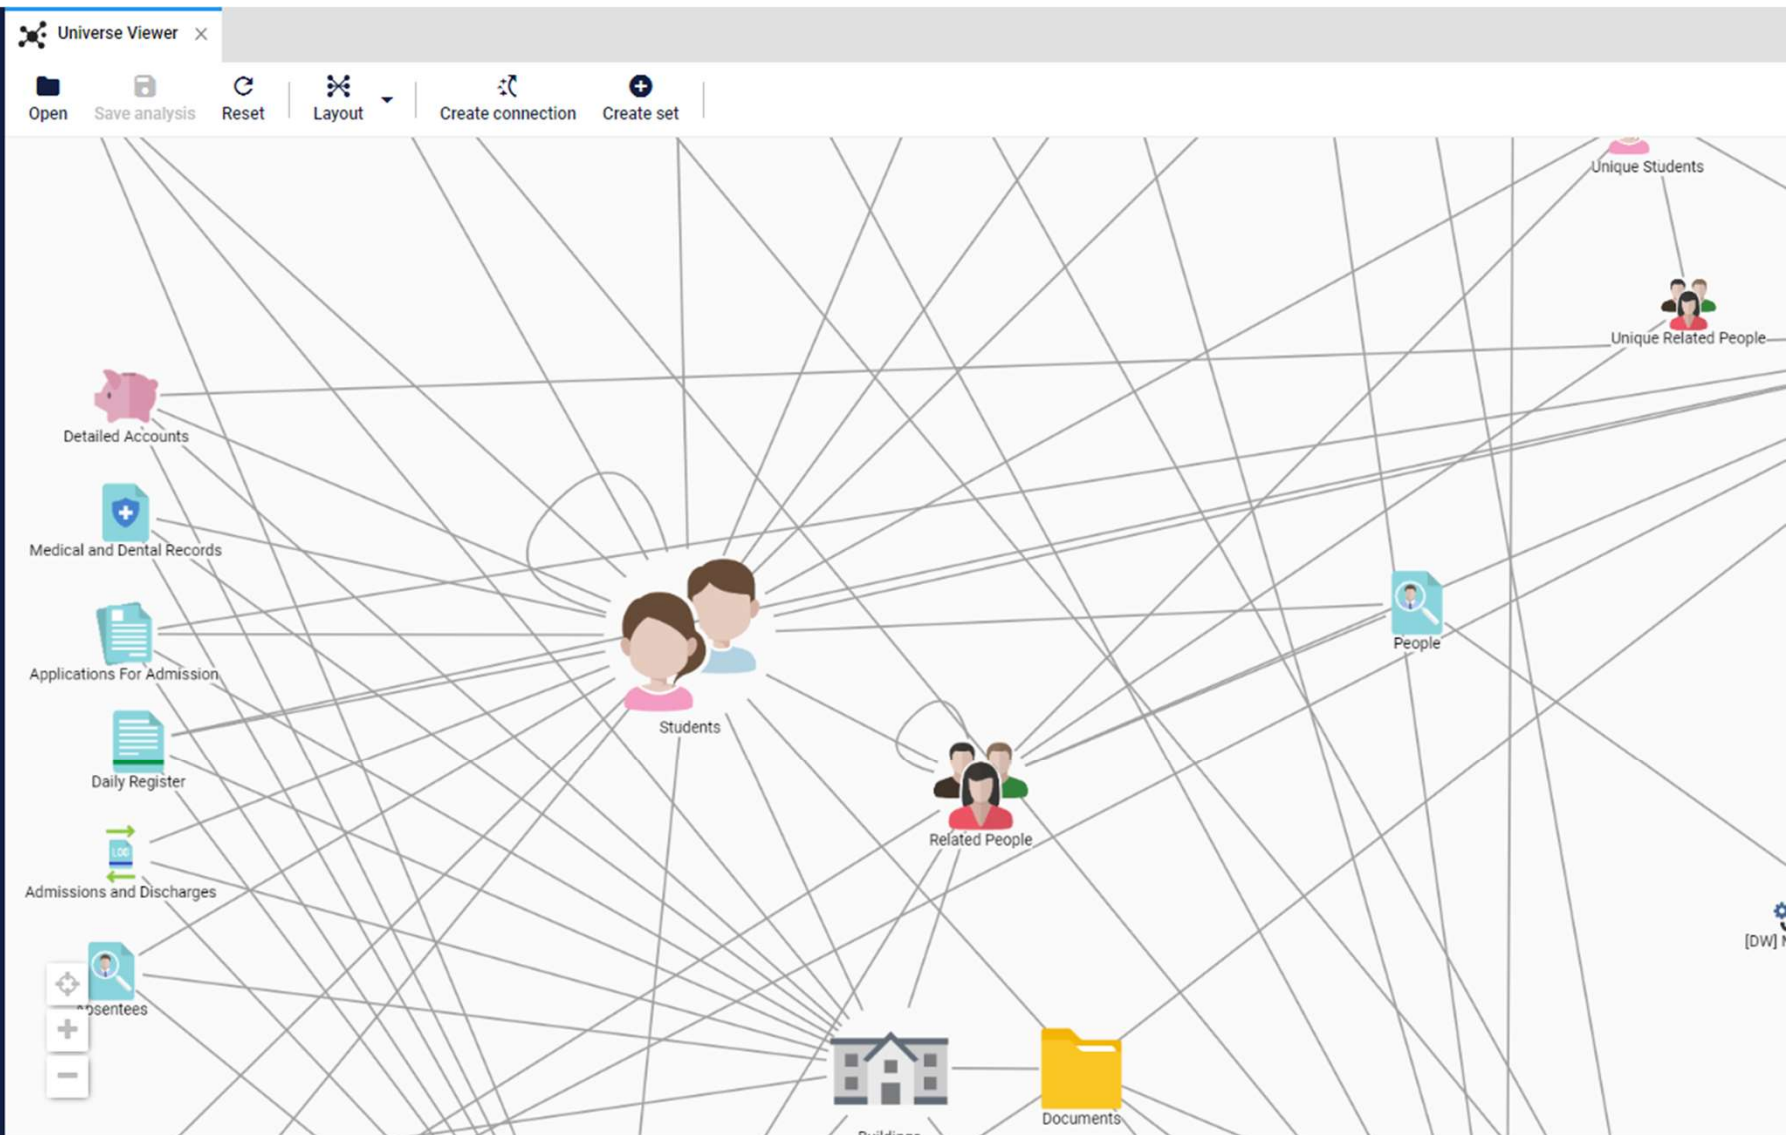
Universe Viewer ×

Open
Save analysis
Reset
Layout
Create connection
Create set

Unique Students
Unique Related People
Detailed Accounts
Medical and Dental Records
Applications For Admission
Daily Register
Admissions and Discharges
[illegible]sentees
Students
Related People
People
[DW] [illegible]
Buildings
Documents